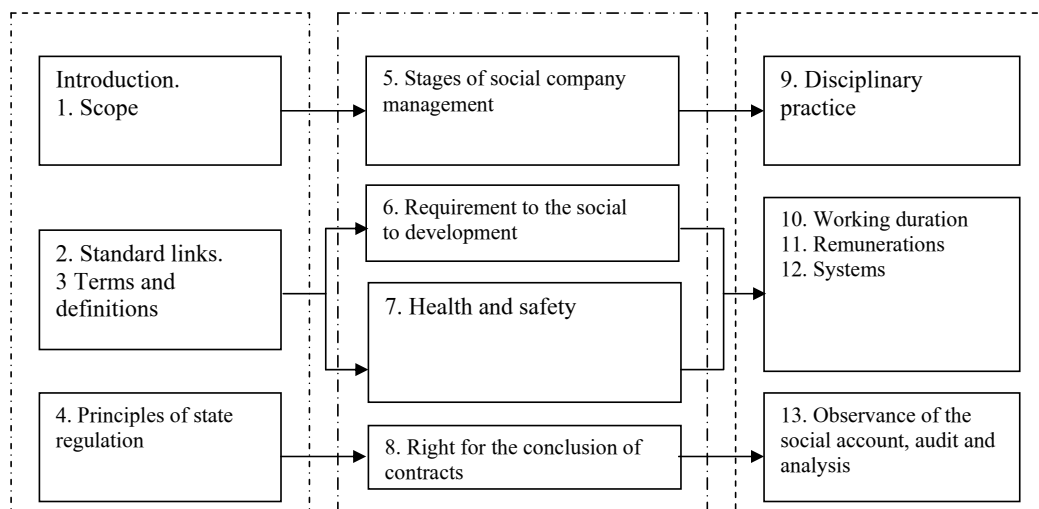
Introduction.
1. Scope

2. Standard links.
3 Terms and definitions

4. Principles of state regulation

5. Stages of social company management

6. Requirement to the social to development

7. Health and safety

8. Right for the conclusion of contracts

9. Disciplinary practice

10. Working duration
11. Remunerations
12. Systems

13. Observance of the social account, audit and analysis